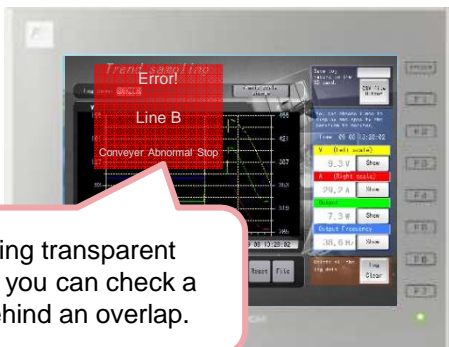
Trend sampling

Error!

Line B

Conveyer Abnormal Stop

ing transparent you can check a hind an overlap.

9.3 V

Show

29.2 A

Show

7.3 V

Show

38.6 Hz

Show

Reset

File

Log Clear

F1

F2

F3

F4

F5

F6

F7